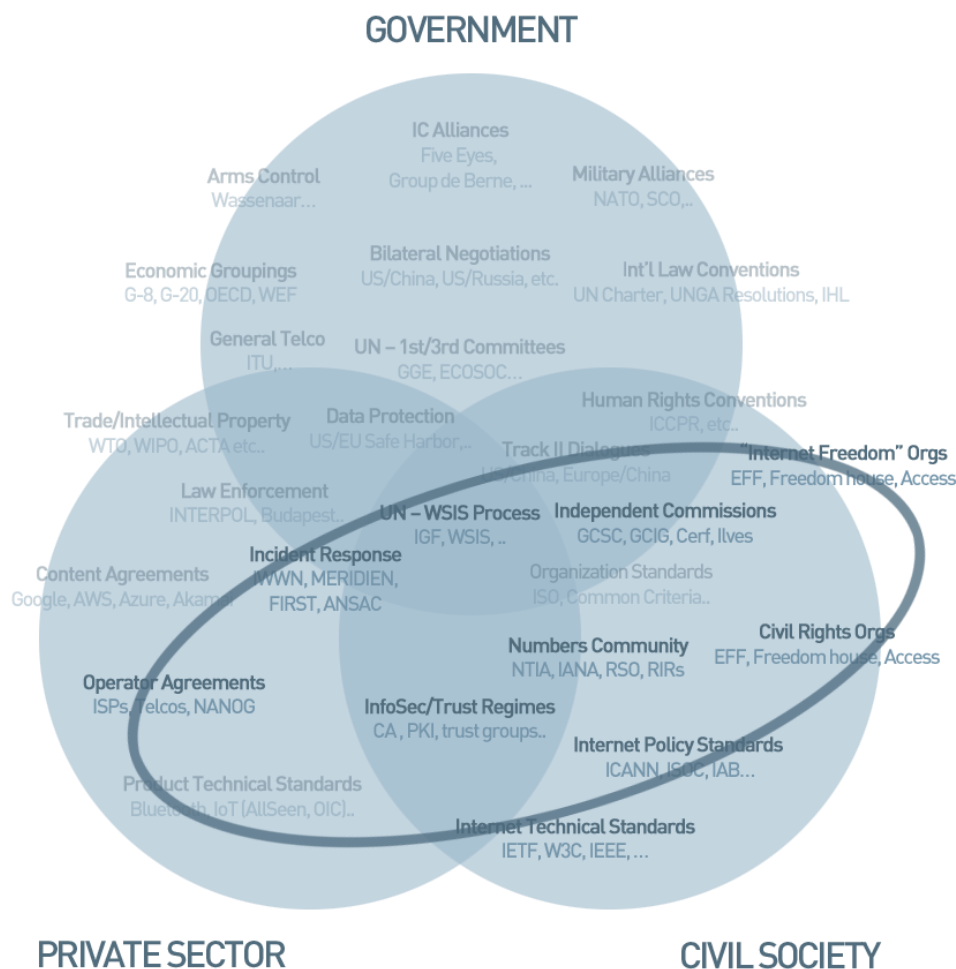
GOVERNMENT

IC Alliances
Five Eyes, Group de Berne, ...

Arms Control
Wassenaar...

Military Alliances
NATO, SCO,...

Bilateral Negotiations
US/China, US/Russia, etc.

Economic Groupings
G-8, G-20, OECD, WEF

Int'l Law Conventions
UN Charter, UNGA Resolutions, IHL

General Telco
ITU,...

UN – 1st/3rd Committees
GGE, ECOSOC...

Trade/Intellectual Property
WTO, WIPO, ACTA etc..

Data Protection
US/EU Safe Harbor,..

Human Rights Conventions
ICCPR, etc..

Track II Dialogues
US/China, Europe/China

"Internet Freedom" Orgs
EFF, Freedom house, Access

Law Enforcement
INTERPOL, Budapest..

UN – WSIS Process
IGF, WSIS, ..

Independent Commissions
GCSC, GCIG, Cerf, Ilves

Incident Response
IWWN, MERIDIEN, FIRST, ANSAC

Content Agreements
Google, AWS, Azure, Akamai

Organization Standards
ISO, Common Criteria..

Numbers Community
NTIA, IANA, RSO, RIRs

Civil Rights Orgs
EFF, Freedom house, Access

Operator Agreements
ISPs, Telcos, NANOG

InfoSec/Trust Regimes
CA , PKI, trust groups..

Internet Policy Standards
ICANN, ISOC, IAB...

Product Technical Standards
Bluetooth, IoT (AllSeen, OIC)..

Internet Technical Standards
IETF, W3C, IEEE, ...

PRIVATE SECTOR

CIVIL SOCIETY